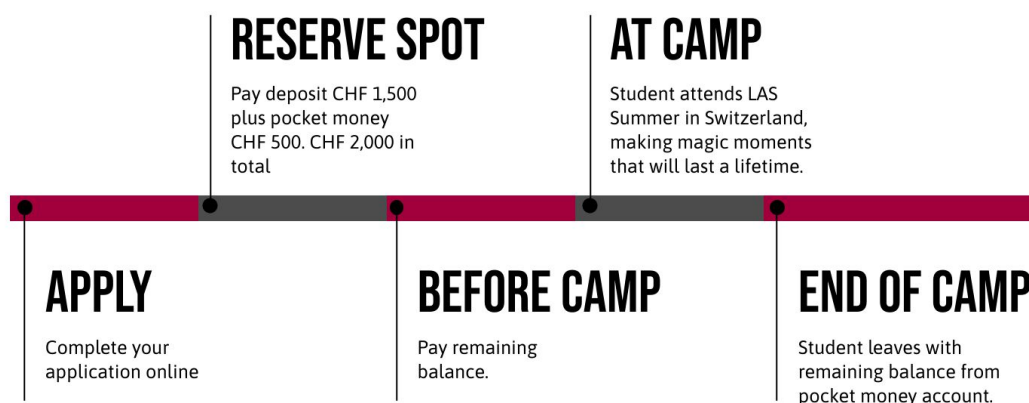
APPLY

Complete your application online

RESERVE SPOT

Pay deposit CHF 1,500 plus pocket money CHF 500. CHF 2,000 in total

BEFORE CAMP

Pay remaining balance.

AT CAMP

Student attends LAS Summer in Switzerland, making magic moments that will last a lifetime.

END OF CAMP

Student leaves with remaining balance from pocket money account.